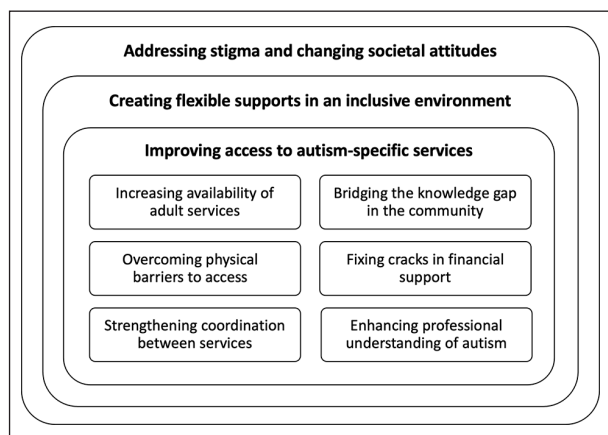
Addressing stigma and changing societal attitudes

Creating flexible supports in an inclusive environment

Improving access to autism-specific services

Increasing availability of adult services

Bridging the knowledge gap in the community

Overcoming physical barriers to access

Fixing cracks in financial support

Strengthening coordination between services

Enhancing professional understanding of autism